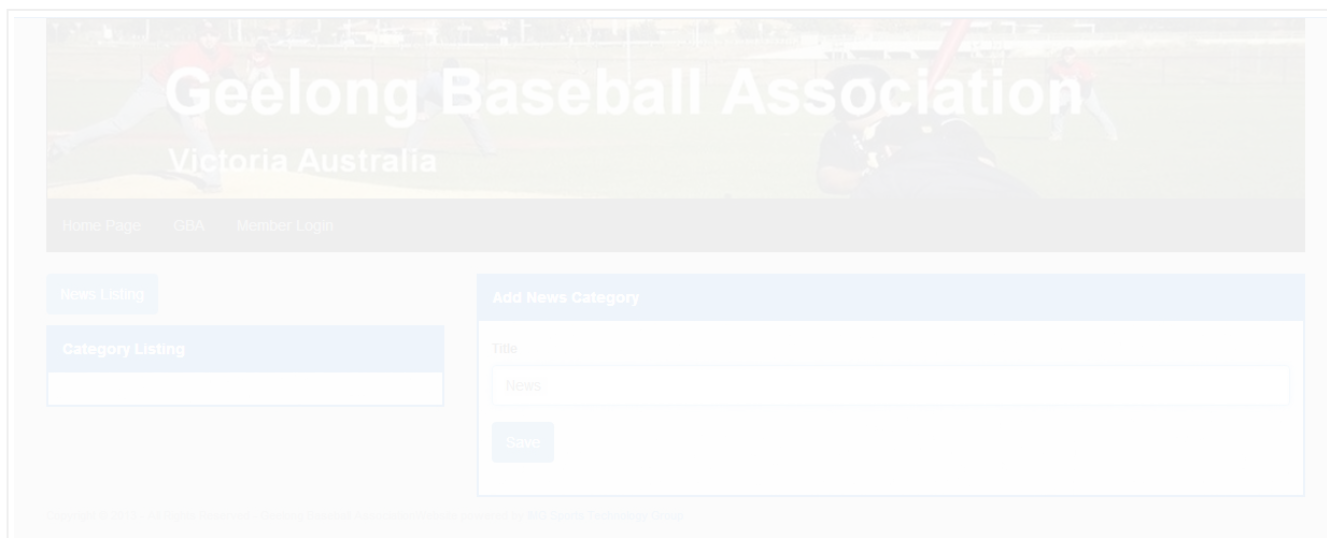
Geelong Baseball Association

Victoria Australia

Home Page GBA Member Login

News Listing

Category Listing

Add News Category

Title

News

Save

Copyright © 2014 - All Rights Reserved - Geelong Baseball Association Website powered by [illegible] Sports Technology Group